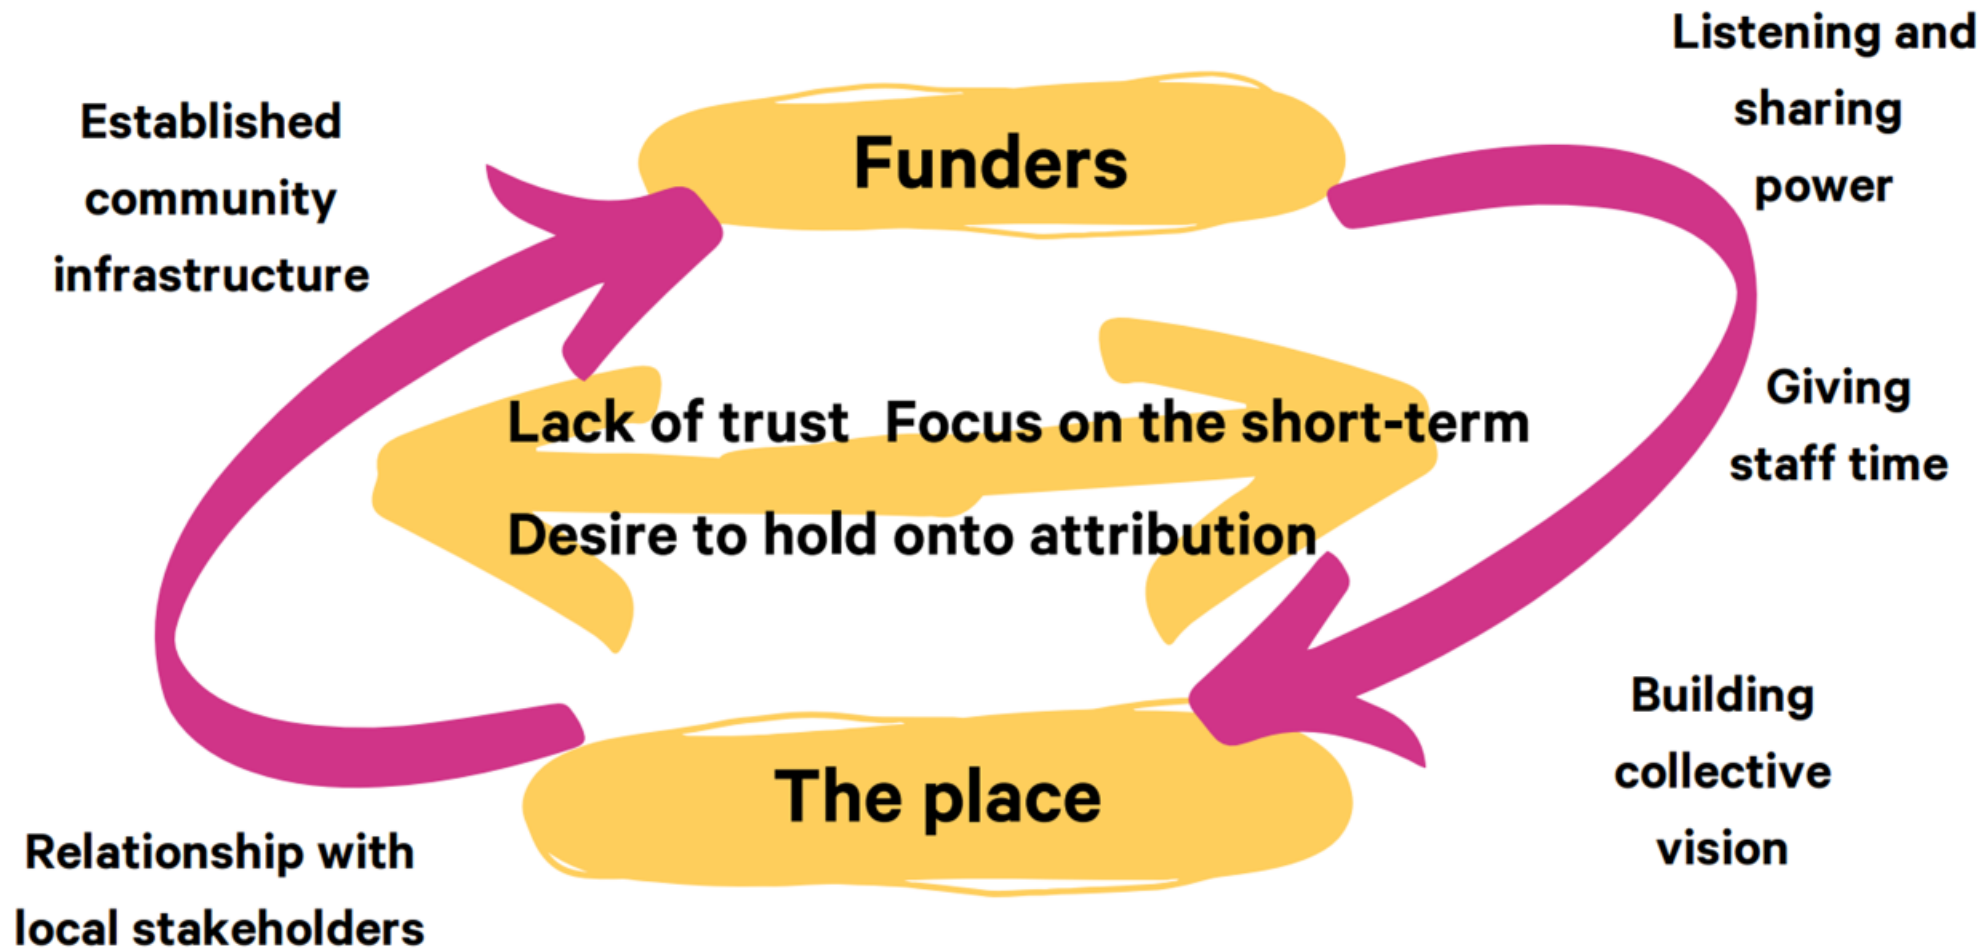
Listening and sharing power

Established community infrastructure

Funders

Lack of trust Focus on the short-term

Desire to hold onto attribution

Giving staff time

Building collective vision

The place

Relationship with local stakeholders